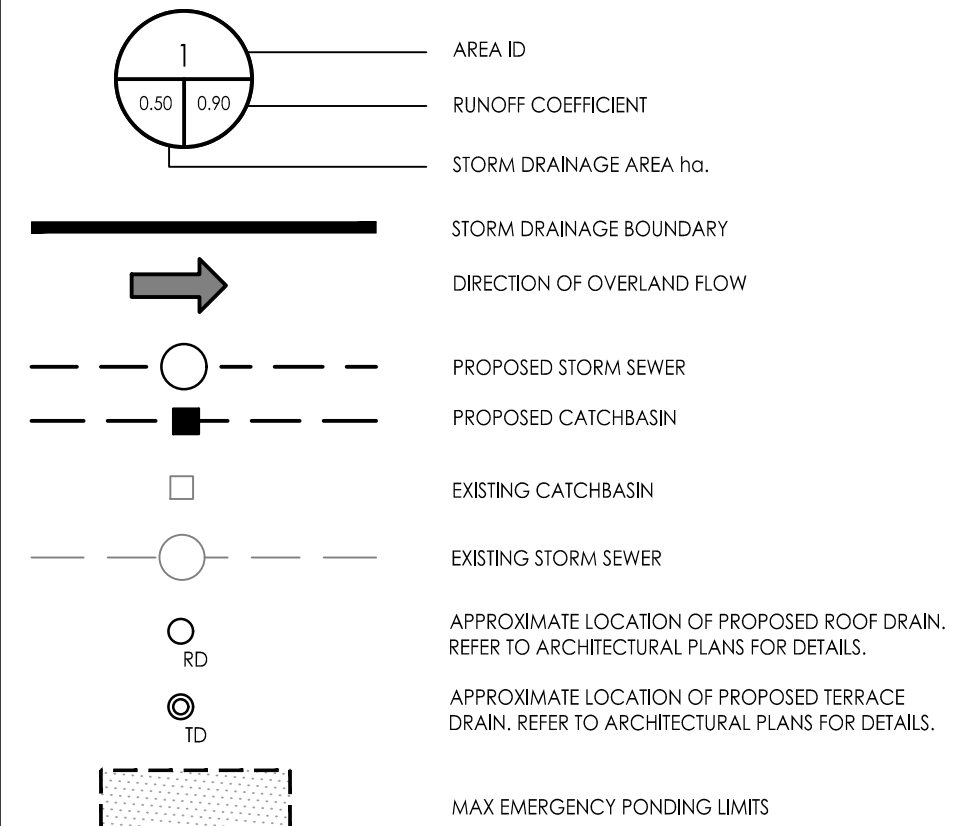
1

0.50 0.90

AREA ID

RUNOFF COEFFICIENT

STORM DRAINAGE AREA ha.

STORM DRAINAGE BOUNDARY

DIRECTION OF OVERLAND FLOW

PROPOSED STORM SEWER

PROPOSED CATCHBASIN

EXISTING CATCHBASIN

EXISTING STORM SEWER

RD

APPROXIMATE LOCATION OF PROPOSED ROOF DRAIN. REFER TO ARCHITECTURAL PLANS FOR DETAILS.

TD

APPROXIMATE LOCATION OF PROPOSED TERRACE DRAIN. REFER TO ARCHITECTURAL PLANS FOR DETAILS.

MAX EMERGENCY PONDING LIMITS